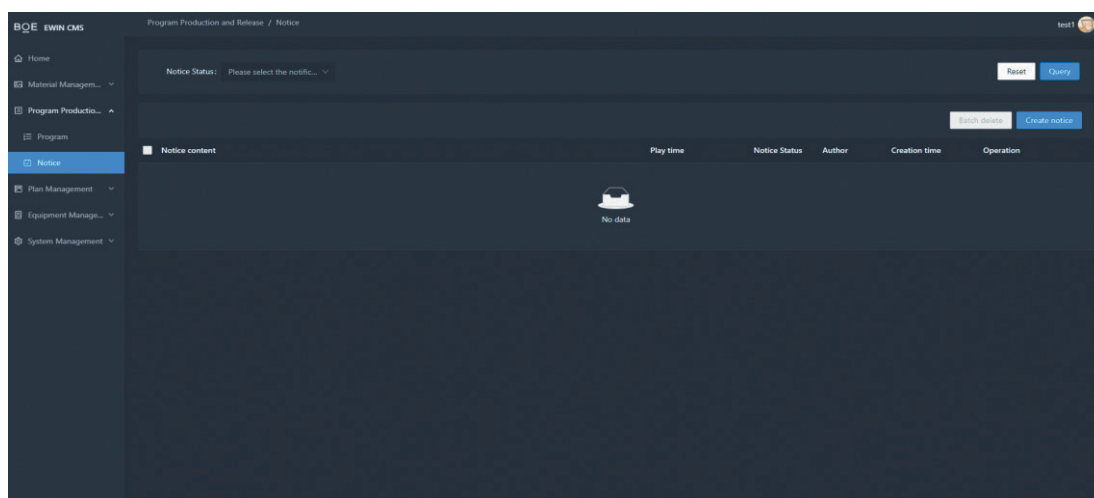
BOE EWIN CMS

Program Production and Release / Notice

test1

Home

Material Managem...

Program Productio...

Program

Notice

Plan Management

Equipment Manage...

System Management

Notice Status: Please select the notific...

Reset Query

Batch delete Create notice

| Notice content | Play time | Notice Status | Author | Creation time | Operation |
|---|---|---|---|---|---|

No data